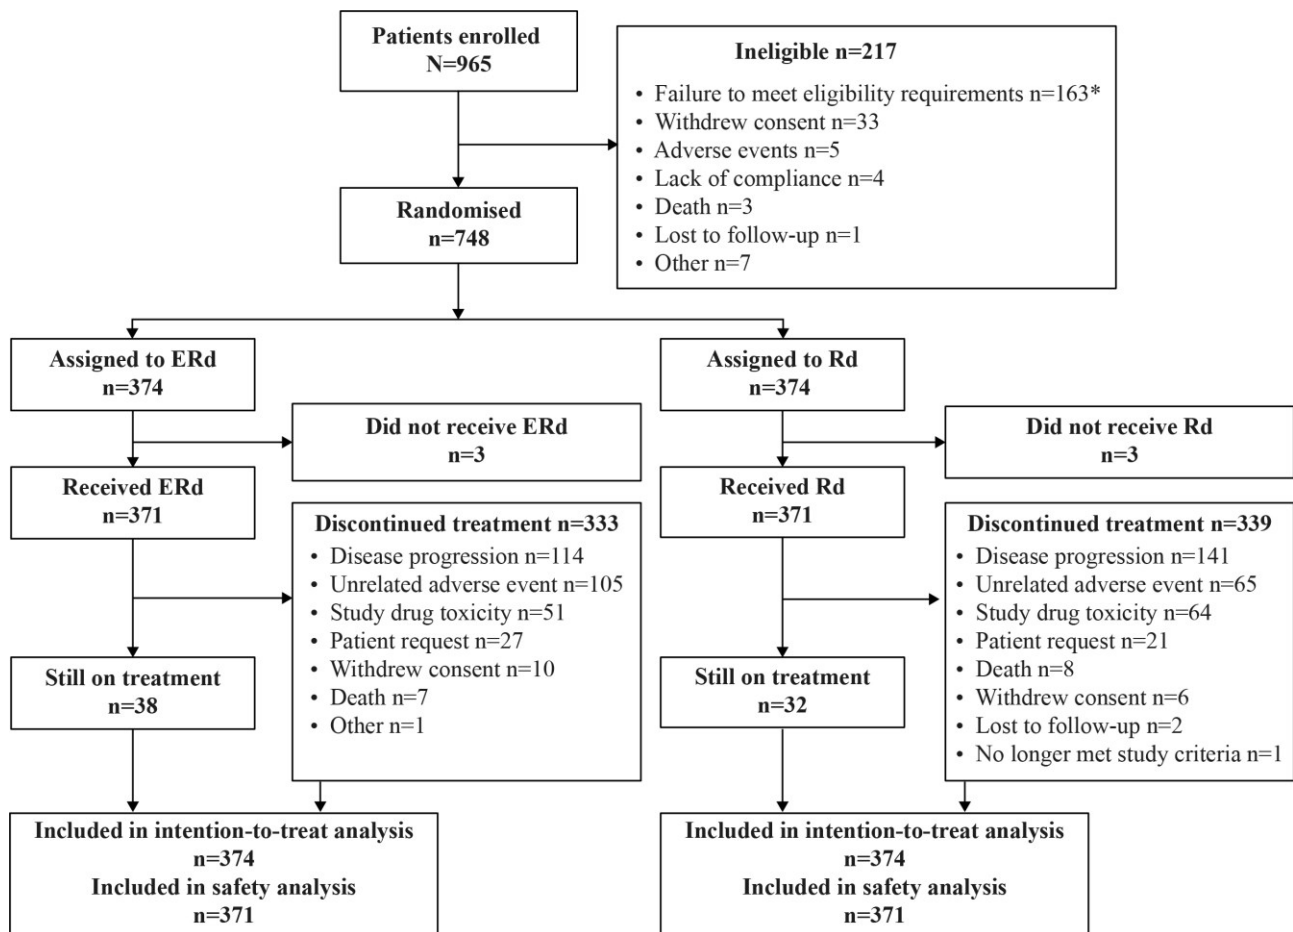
Patients enrolled
N=965

Ineligible n=217
• Failure to meet eligibility requirements n=163*
• Withdrew consent n=33
• Adverse events n=5
• Lack of compliance n=4
• Death n=3
• Lost to follow-up n=1
• Other n=7

Randomised
n=748

Assigned to ERd
n=374

Did not receive ERd
n=3

Received ERd
n=371

Discontinued treatment n=333
• Disease progression n=114
• Unrelated adverse event n=105
• Study drug toxicity n=51
• Patient request n=27
• Withdrew consent n=10
• Death n=7
• Other n=1

Still on treatment
n=38

Included in intention-to-treat analysis
n=374
Included in safety analysis
n=371

Assigned to Rd
n=374

Did not receive Rd
n=3

Received Rd
n=371

Discontinued treatment n=339
• Disease progression n=141
• Unrelated adverse event n=65
• Study drug toxicity n=64
• Patient request n=21
• Death n=8
• Withdrew consent n=6
• Lost to follow-up n=2
• No longer met study criteria n=1

Still on treatment
n=32

Included in intention-to-treat analysis
n=374
Included in safety analysis
n=371